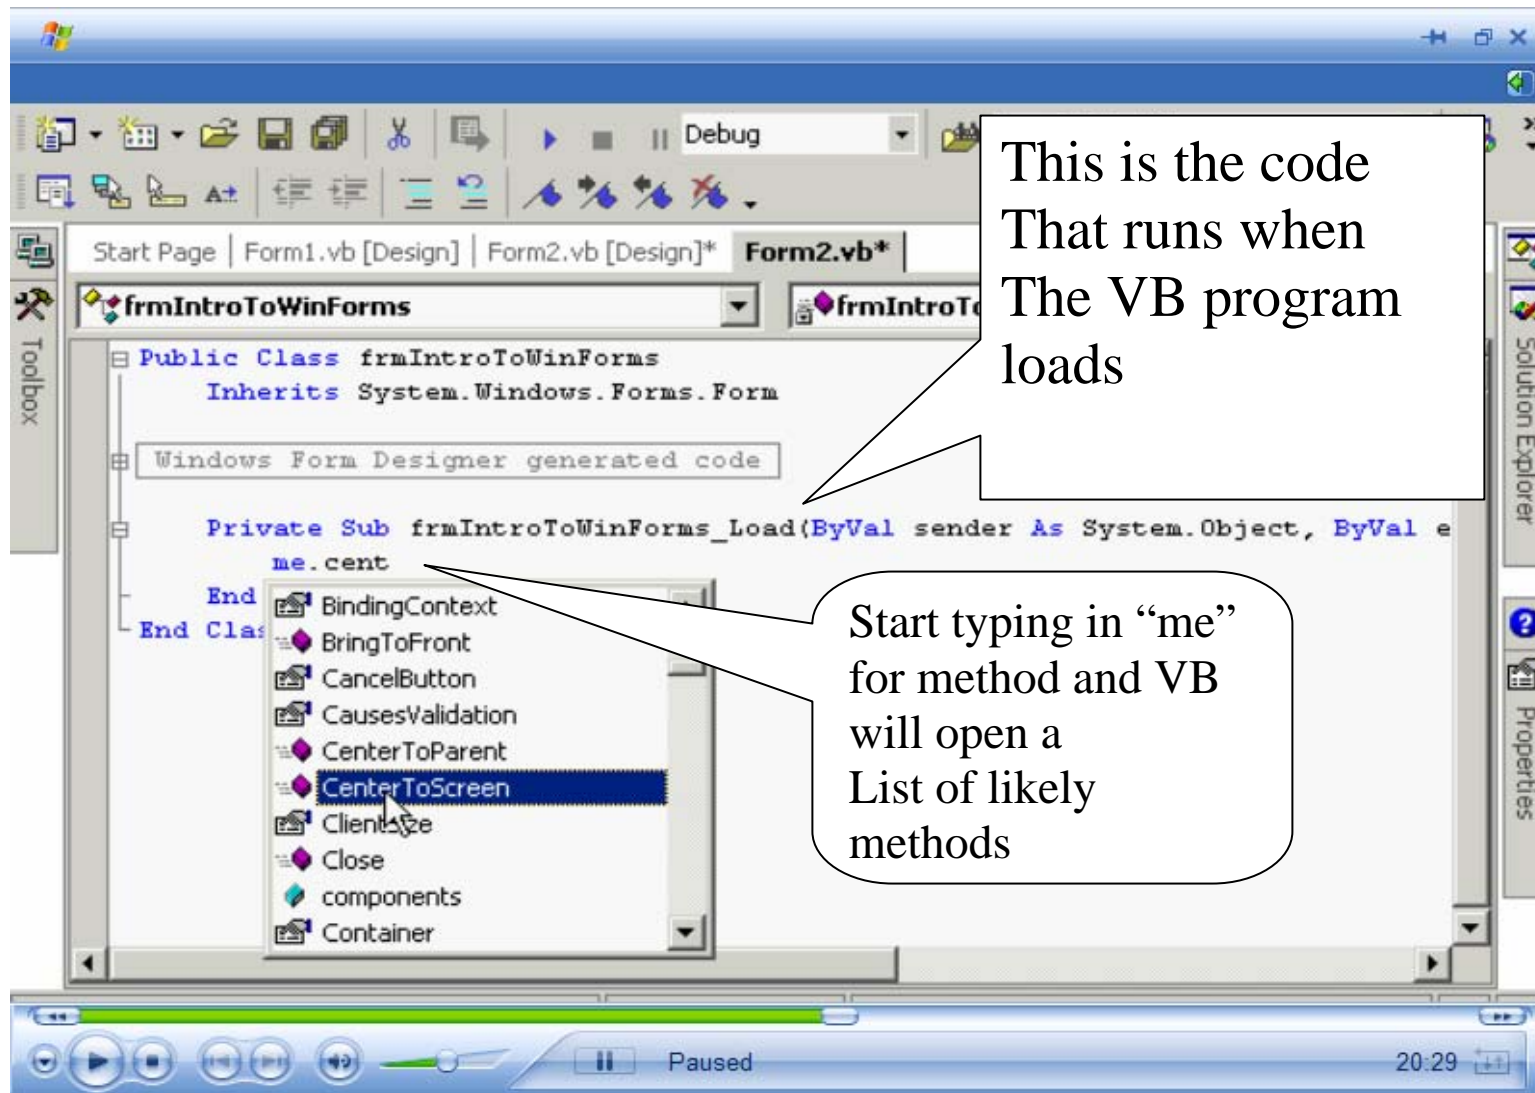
Debug

Start Page | Form1.vb [Design] | Form2.vb [Design]* | Form2.vb*

frmIntroToWinForms

frmIntroT

Toolbox

Solution Explorer

Properties

Public Class frmIntroToWinForms
Inherits System.Windows.Forms.Form

Windows Form Designer generated code

Private Sub frmIntroToWinForms_Load(ByVal sender As System.Object, ByVal e
me.cent
End
End Clas

BindingContext
BringToFront
CancelButton
CausesValidation
CenterToParent
CenterToScreen
ClientSize
Close
components
Container

This is the code That runs when The VB program loads

Start typing in “me” for method and VB will open a List of likely methods

Paused

20:29